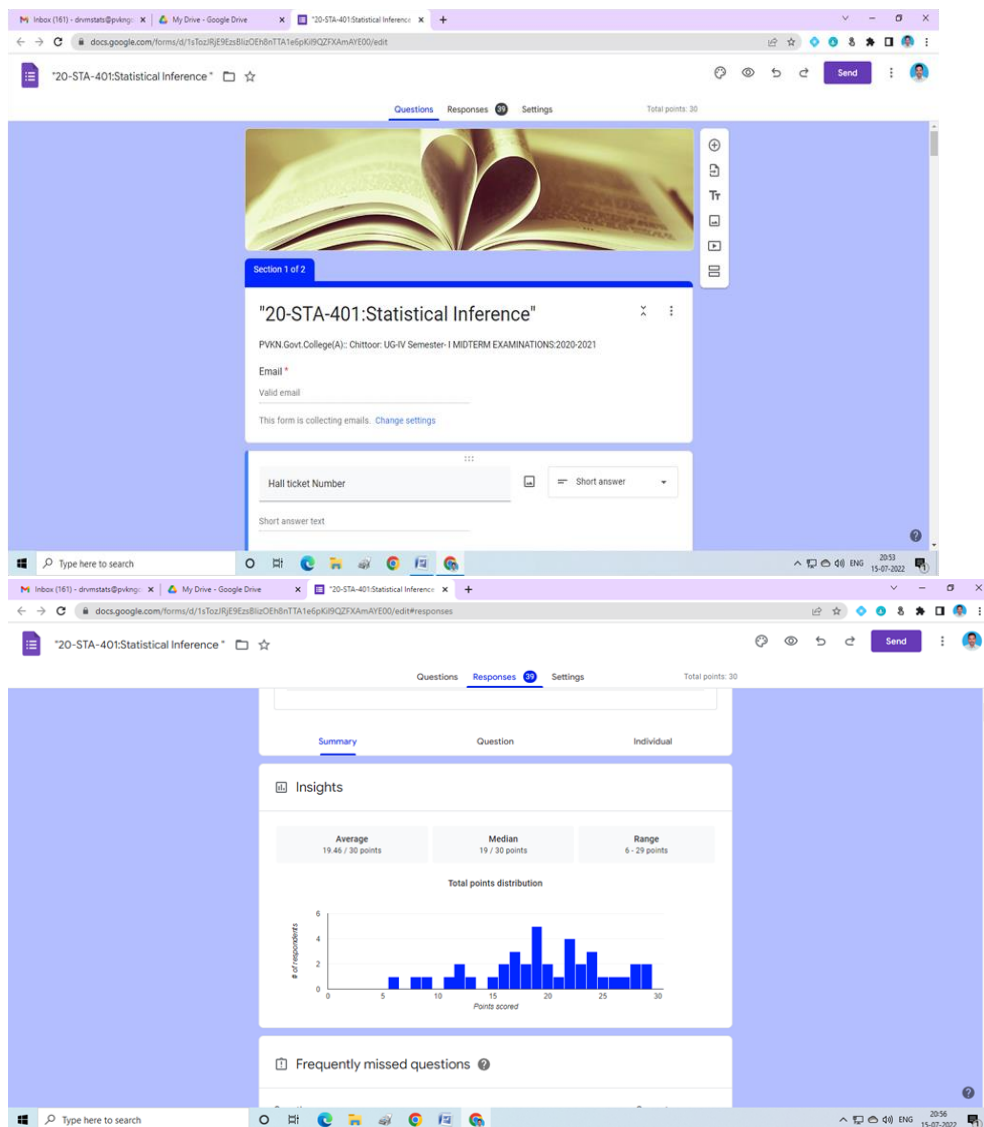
Inbox (161) - drvmstats@pvkng
My Drive - Google Drive
"20-STA-401:Statistical Inference
+
docs.google.com/forms/d/1sTozJRjE9EzsBlizOEh8nTTA1e6pKil9QZFXAmAYE00/edit

"20-STA-401:Statistical Inference "
Send

Questions Responses 39 Settings Total points: 30

Section 1 of 2

"20-STA-401:Statistical Inference"

PVKN.Govt.College(A):: Chittoor: UG-IV Semester- I MIDTERM EXAMINATIONS:2020-2021

Email *

Valid email

This form is collecting emails. Change settings

Hall ticket Number

Short answer

Short answer text

Type here to search
ENG 20:53 15-07-2022

Inbox (161) - drvmstats@pvkng
My Drive - Google Drive
"20-STA-401:Statistical Inference
+
docs.google.com/forms/d/1sTozJRjE9EzsBlizOEh8nTTA1e6pKil9QZFXAmAYE00/edit#responses

"20-STA-401:Statistical Inference "
Send

Questions Responses 39 Settings Total points: 30

Summary Question Individual

Insights

Average
19.46 / 30 points

Median
19 / 30 points

Range
6 - 29 points

Total points distribution

# of respondents
0 2 4 6
0 5 10 15 20 25 30
Points scored

Frequently missed questions

Type here to search
ENG 20:56 15-07-2022